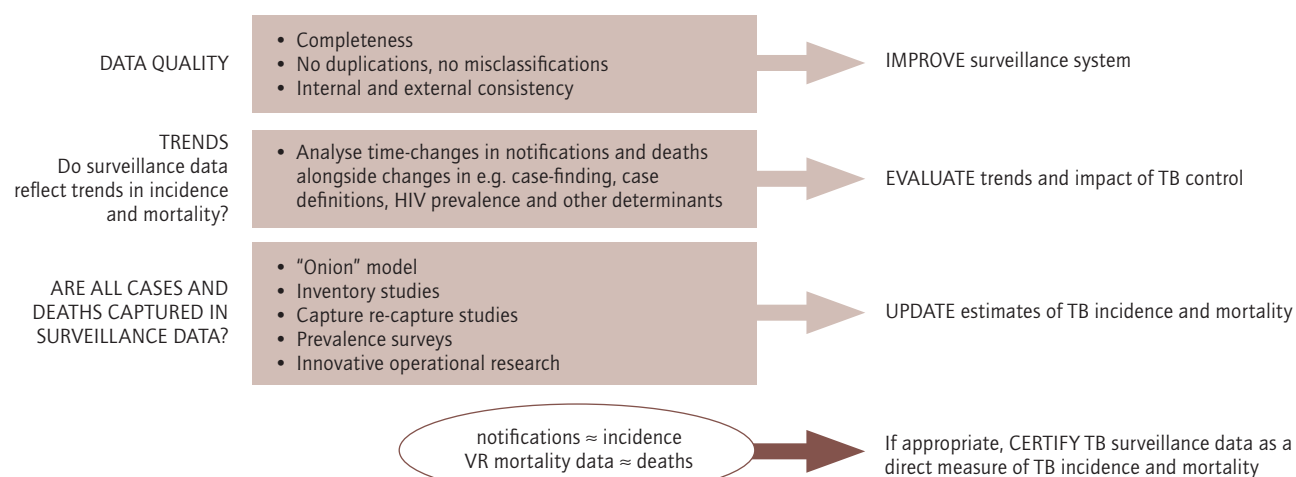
DATA QUALITY

• Completeness
• No duplications, no misclassifications
• Internal and external consistency

IMPROVE surveillance system

TRENDS
Do surveillance data reflect trends in incidence and mortality?

• Analyse time-changes in notifications and deaths alongside changes in e.g. case-finding, case definitions, HIV prevalence and other determinants

EVALUATE trends and impact of TB control

ARE ALL CASES AND DEATHS CAPTURED IN SURVEILLANCE DATA?

• "Onion" model
• Inventory studies
• Capture re-capture studies
• Prevalence surveys
• Innovative operational research

UPDATE estimates of TB incidence and mortality

notifications ≈ incidence
VR mortality data ≈ deaths

If appropriate, CERTIFY TB surveillance data as a direct measure of TB incidence and mortality